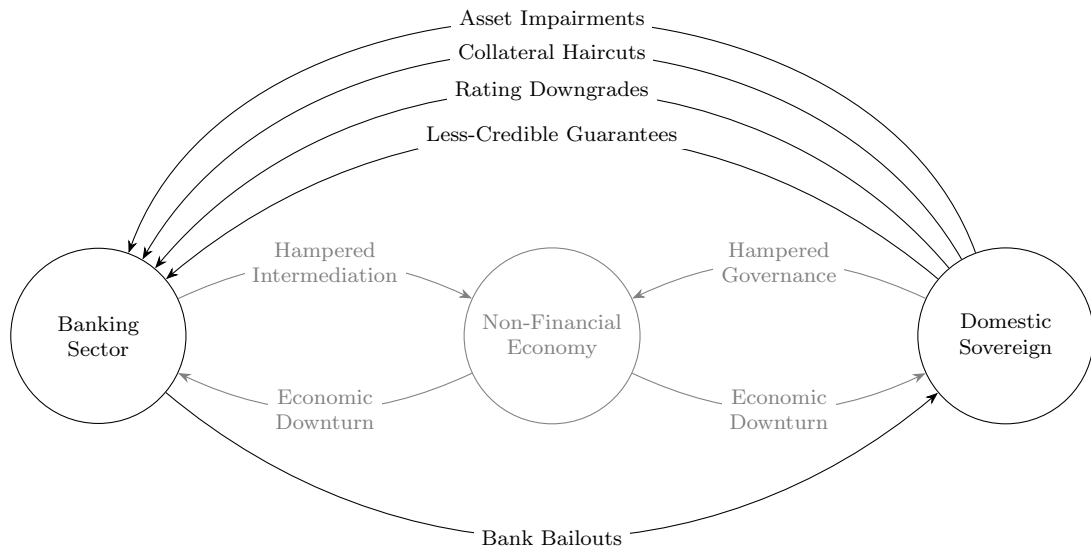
Asset Impairments

Collateral Haircuts

Rating Downgrades

Less-Credible Guarantees

Hampered Intermediation

Hampered Governance

Banking Sector

Non-Financial Economy

Domestic Sovereign

Economic Downturn

Economic Downturn

Bank Bailouts